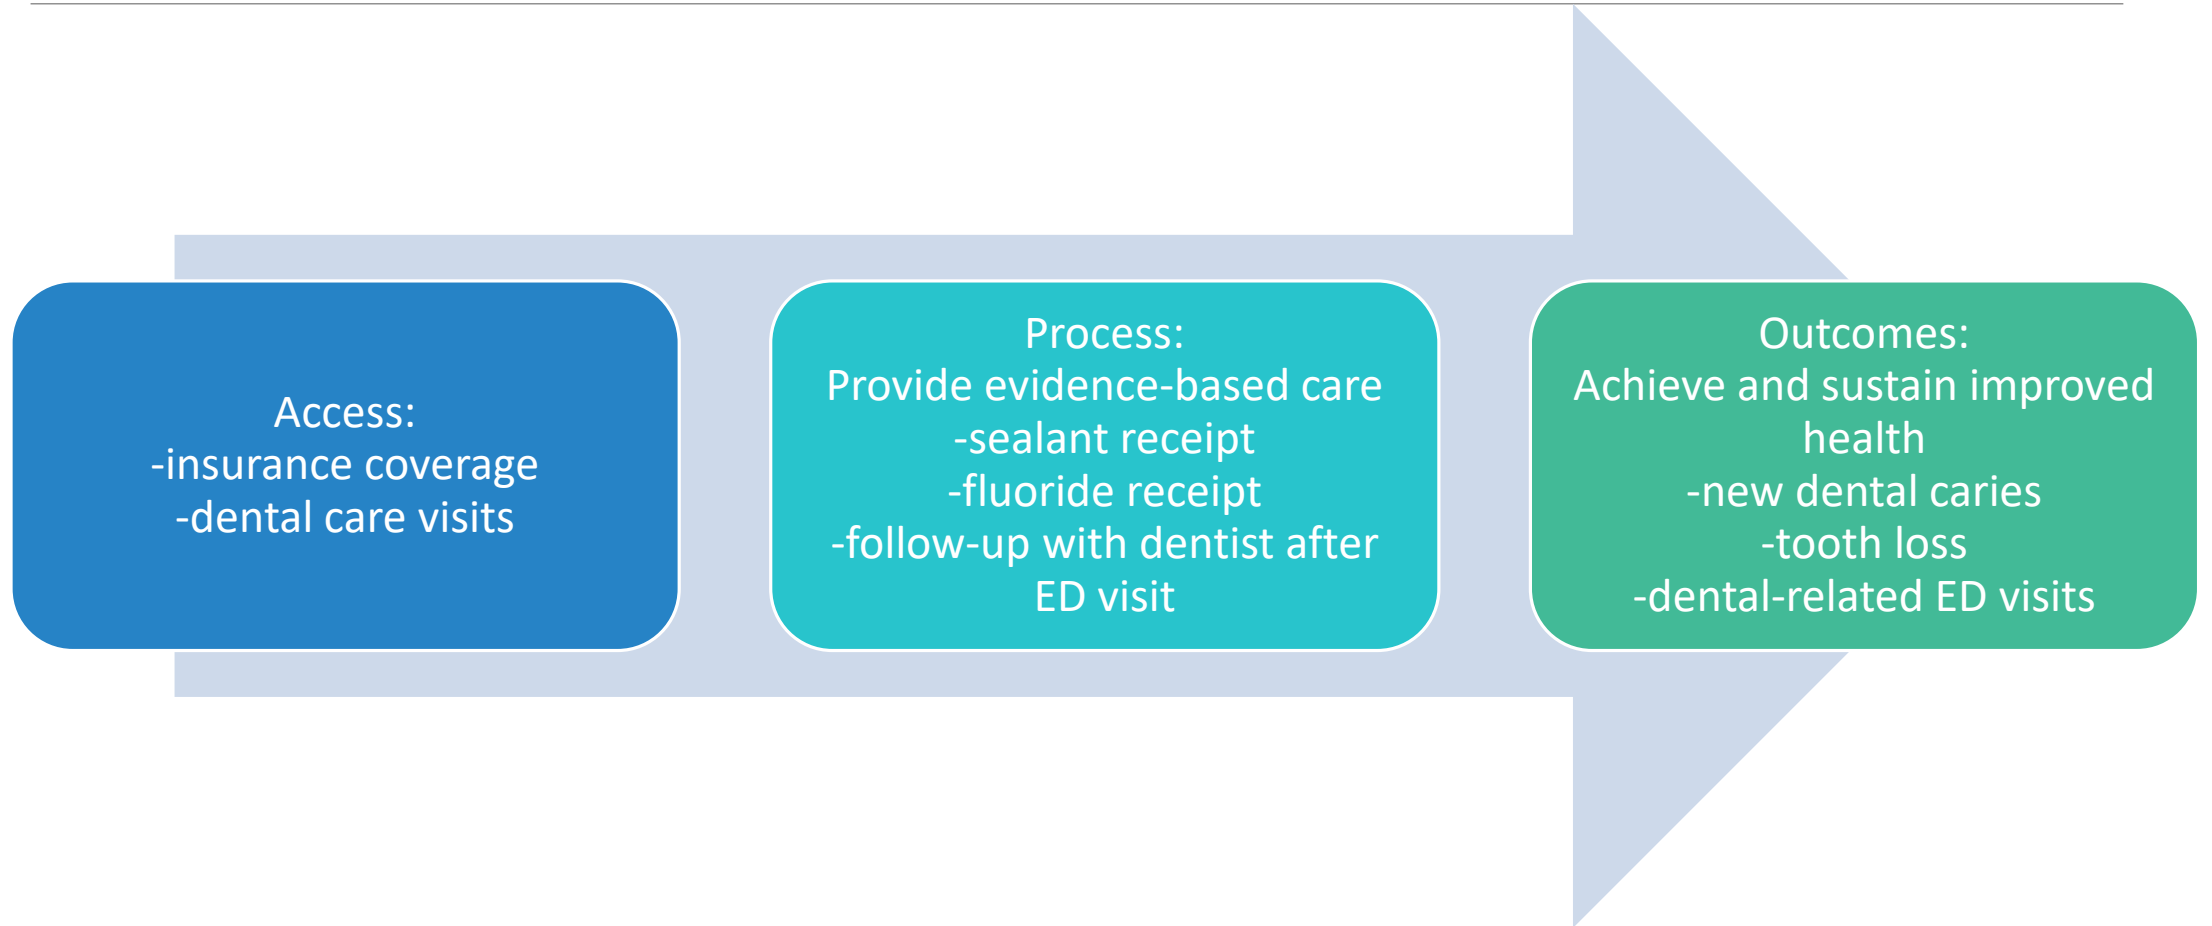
Access:
-insurance coverage
-dental care visits

Process:
Provide evidence-based care
-sealant receipt
-fluoride receipt
-follow-up with dentist after ED visit

Outcomes:
Achieve and sustain improved health
-new dental caries
-tooth loss
-dental-related ED visits